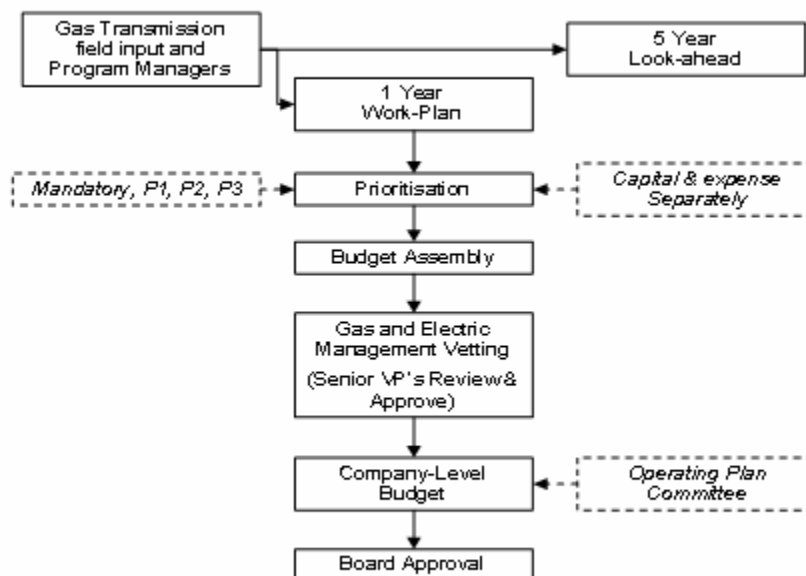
Gas Transmission field input and Program Managers

5 Year Look-ahead

1 Year Work-Plan

*Mandatory, P1, P2, P3*

Prioritisation

*Capital & expense Separately*

Budget Assembly

Gas and Electric Management Vetting (Senior VP's Review & Approve)

Company-Level Budget

*Operating Plan Committee*

Board Approval